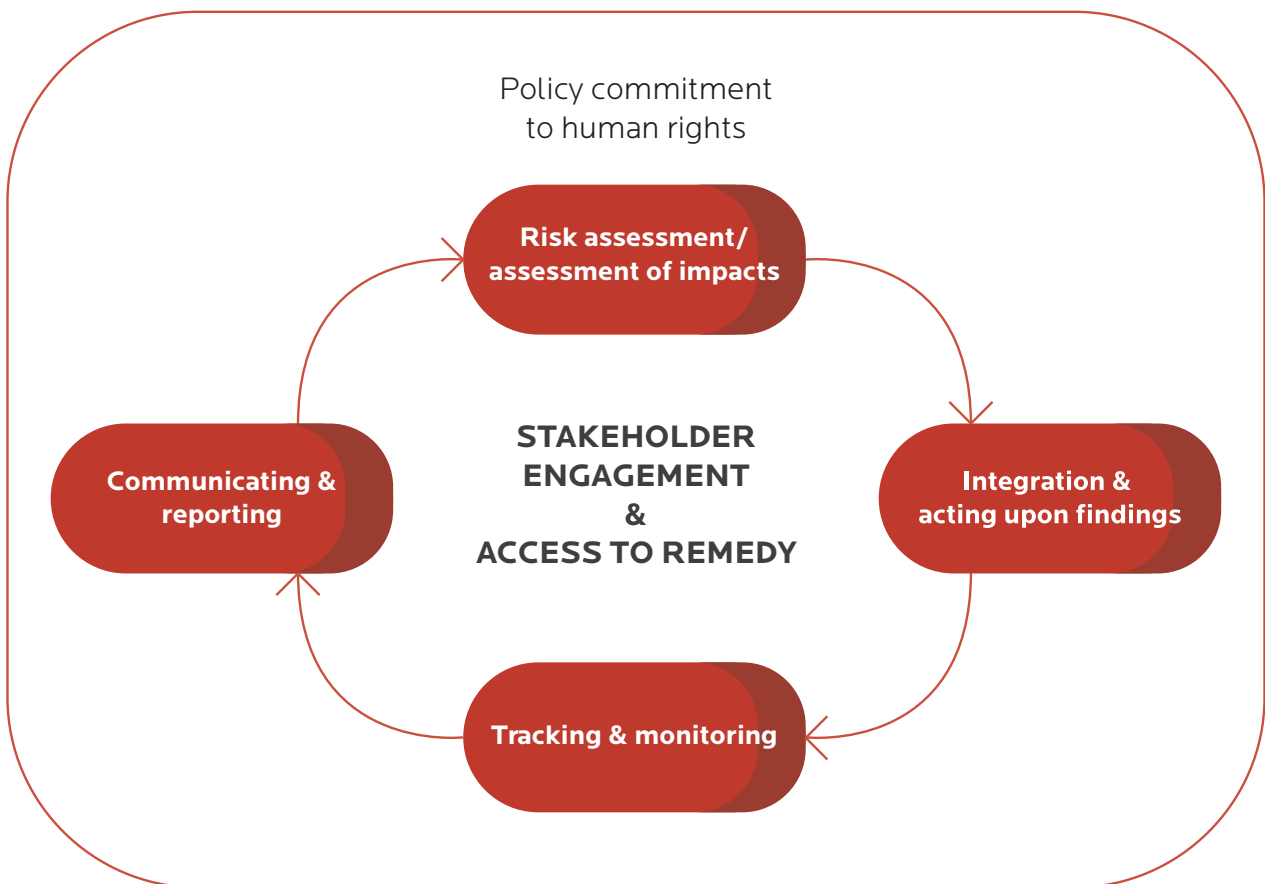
Policy commitment
to human rights

Risk assessment/
assessment of impacts

Communicating &
reporting

STAKEHOLDER
ENGAGEMENT
&
ACCESS TO REMEDY

Integration &
acting upon findings

Tracking & monitoring